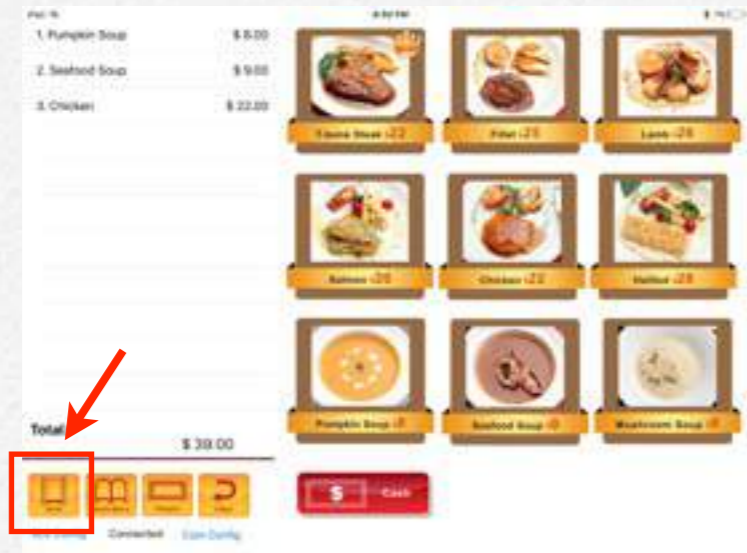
1. Pumpkin Soup $ 8.00
2. Seafood Soup $ 9.00
3. Chicken $ 22.00

Total
$ 39.00

Connected

Cash

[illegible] Steak $22
Fillet $25
Lamb $28
Salmon $26
Chicken $22
Halibut $28
Pumpkin Soup $8
Seafood Soup $9
Mushroom Soup $8